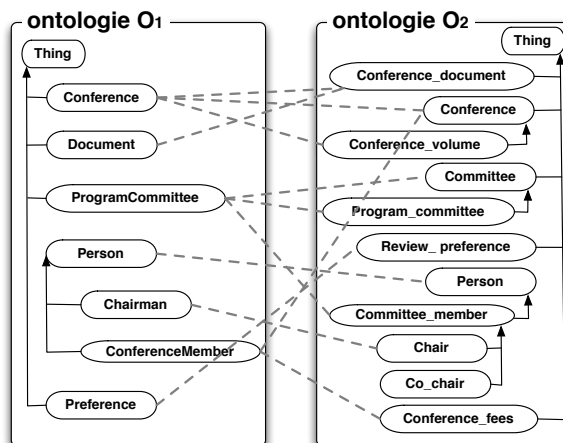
ontologie $O_1$

Thing

Conference

Document

ProgramCommittee

Person

Chairman

ConferenceMember

Preference

ontologie $O_2$

Thing

Conference_document

Conference

Conference_volume

Committee

Program_committee

Review_ preference

Person

Committee_member

Chair

Co_chair

Conference_fees